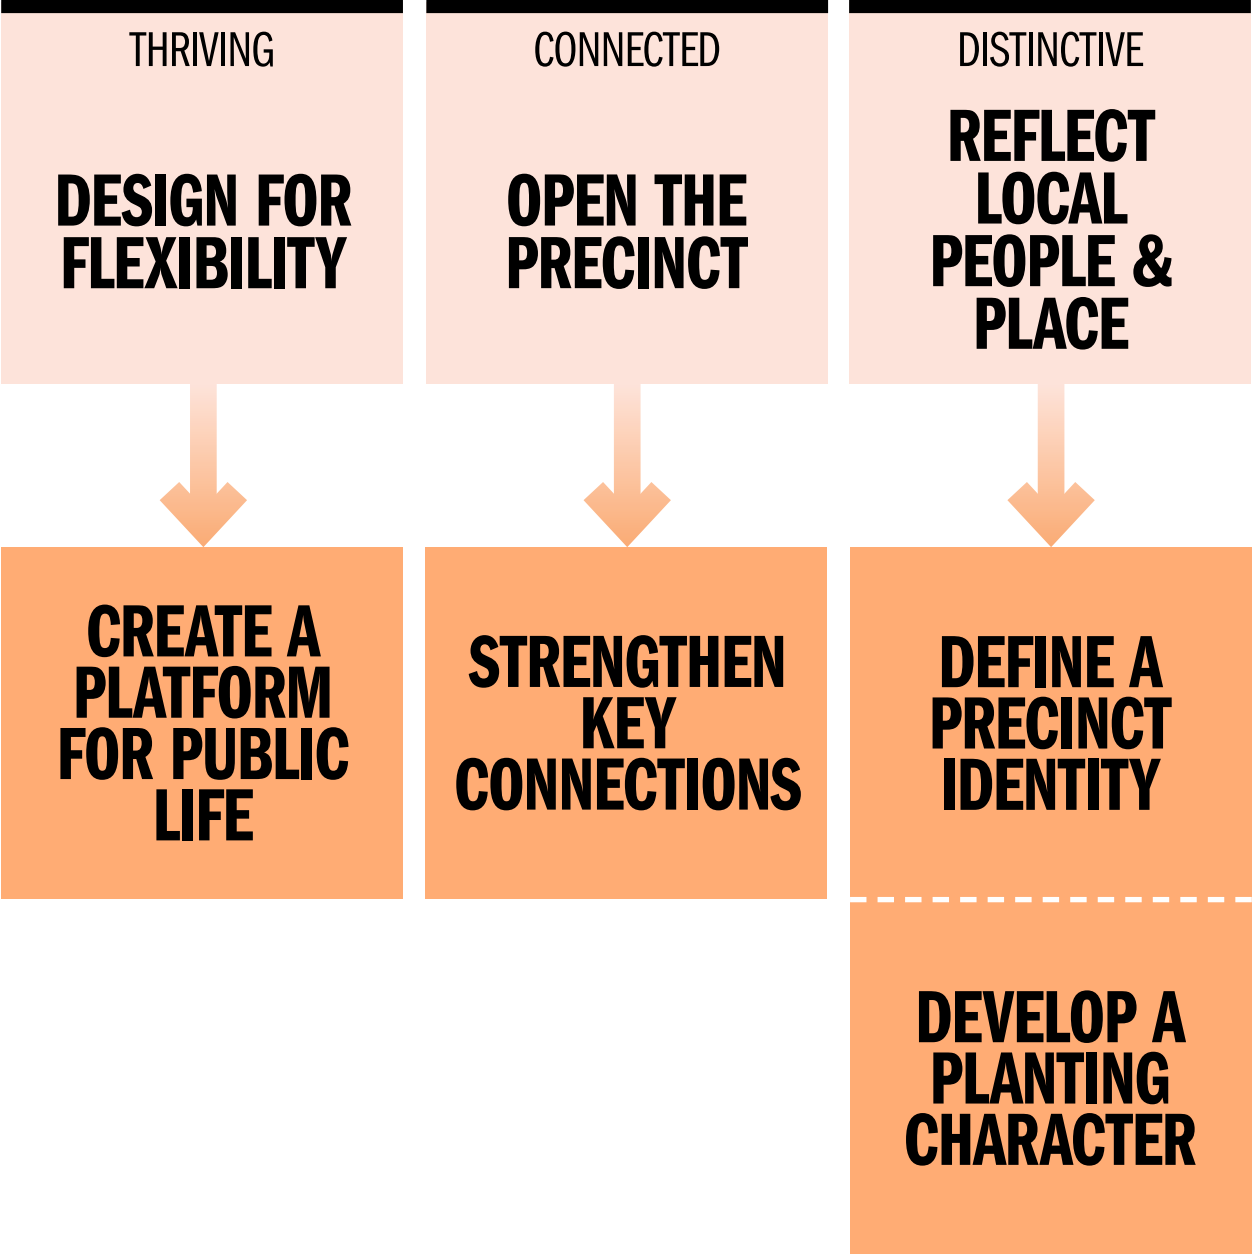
THRIVING

DESIGN FOR FLEXIBILITY

CREATE A PLATFORM FOR PUBLIC LIFE

CONNECTED

OPEN THE PRECINCT

STRENGTHEN KEY CONNECTIONS

DISTINCTIVE

REFLECT LOCAL PEOPLE & PLACE

DEFINE A PRECINCT IDENTITY

DEVELOP A PLANTING CHARACTER